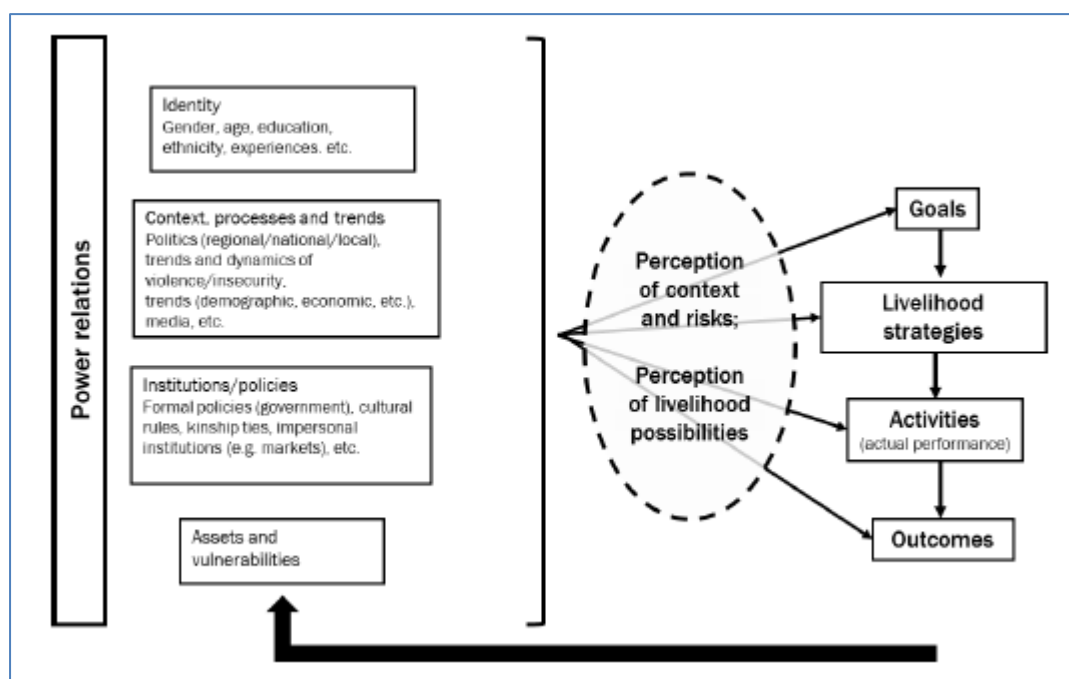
Power relations

Identity
Gender, age, education, ethnicity, experiences. etc.

Context, processes and trends
Politics (regional/national/local), trends and dynamics of violence/insecurity, trends (demographic, economic, etc.), media, etc.

Institutions/policies
Formal policies (government), cultural rules, kinship ties, impersonal institutions (e.g. markets), etc.

Assets and vulnerabilities

Perception of context and risks;

Perception of livelihood possibilities

Goals

Livelihood strategies

Activities
(actual performance)

Outcomes